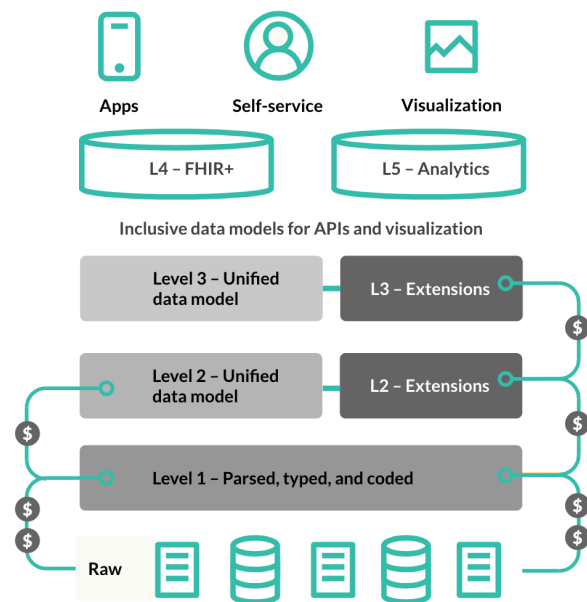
Apps

Self-service

Visualization

L4 – FHIR+

L5 – Analytics

Inclusive data models for APIs and visualization

Level 3 – Unified data model

L3 – Extensions

$

Level 2 – Unified data model

L2 – Extensions

$

$

Level 1 – Parsed, typed, and coded

$

$

$

$

Raw